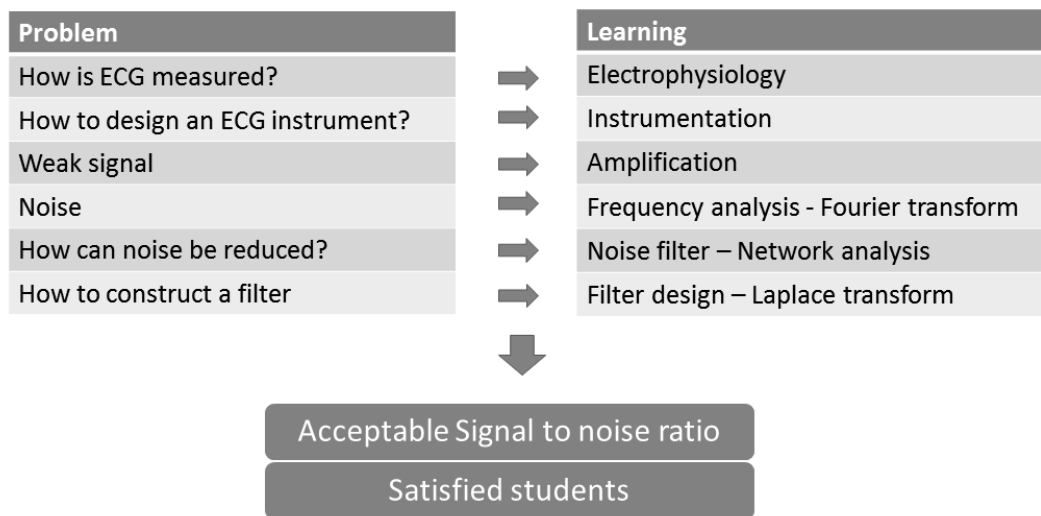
| Problem | Learning |
|---|---|
| How is ECG measured? | Electrophysiology |
| How to design an ECG instrument? | Instrumentation |
| Weak signal | Amplification |
| Noise | Frequency analysis - Fourier transform |
| How can noise be reduced? | Noise filter – Network analysis |
| How to construct a filter | Filter design – Laplace transform |

Acceptable Signal to noise ratio

Satisfied students